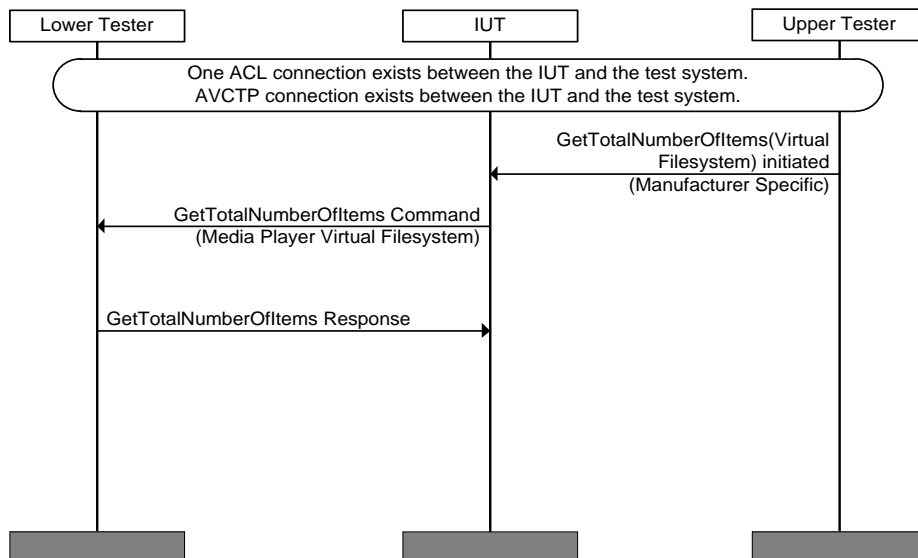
Lower Tester

IUT

Upper Tester

One ACL connection exists between the IUT and the test system.
AVCTP connection exists between the IUT and the test system.

GetTotalNumberOfItems(Virtual Filesystem) initiated
(Manufacturer Specific)

GetTotalNumberOfItems Command
(Media Player Virtual Filesystem)

GetTotalNumberOfItems Response